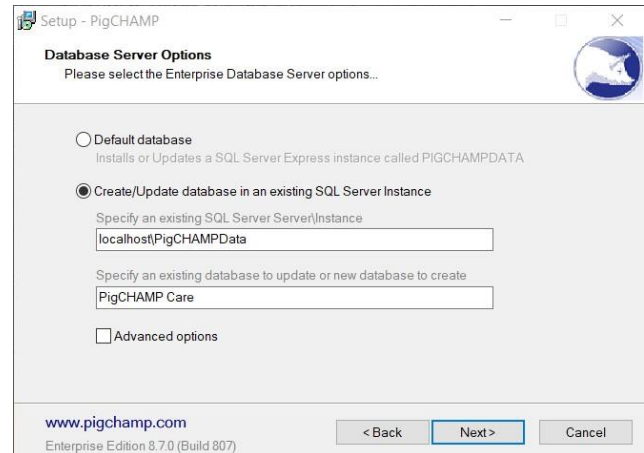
Setup - PigCHAMP

Database Server Options
Please select the Enterprise Database Server options...

Default database
Installs or Updates a SQL Server Express instance called PIGCHAMPDATA

Create/Update database in an existing SQL Server Instance

Specify an existing SQL Server Server\Instance
localhost\PigCHAMPData

Specify an existing database to update or new database to create
PigCHAMP Care

Advanced options

www.pigchamp.com
Enterprise Edition 8.7.0 (Build 807)

< Back
Next >
Cancel